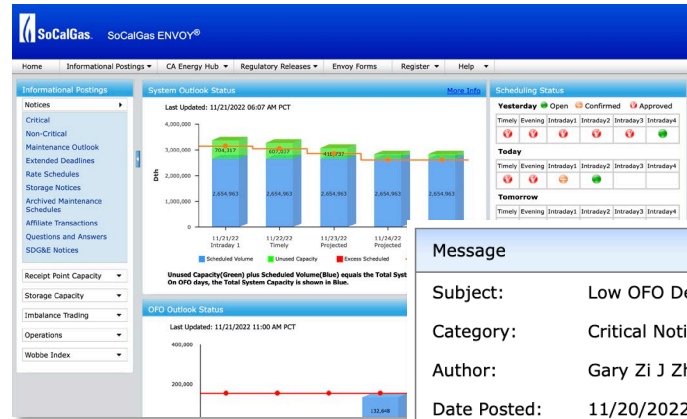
SoCalGas. SoCalGas ENVOY®

Home | Informational Postings ▾ | CA Energy Hub ▾ | Regulatory Releases ▾ | Envoy Forms | Register ▾ | Help ▾

Informational Postings
Notices ▸
Critical
Non-Critical
Maintenance Outlook
Extended Deadlines
Rate Schedules
Storage Notices
Archived Maintenance Schedules
Affiliate Transactions
Questions and Answers
SDG&E Notices

Receipt Point Capacity ▾
Storage Capacity ▾
Imbalance Trading ▾
Operations ▾
Wobbe Index ▾

System Outlook Status
More Info
Last Updated: 11/21/2022 06:07 AM PCT

4,000,000
3,000,000
2,000,000
1,000,000
0
Dth

704,317
607,037
416,737
2,654,963
2,654,963
2,654,963
2,654,963
2,654,963

11/21/22 Intraday 1
11/22/22 Timely
11/23/22 Projected
11/24/22 Projected

Scheduled Volume
Unused Capacity
Excess Scheduled

Unused Capacity(Green) plus Scheduled Volume(Blue) equals the Total Syst
On OFO days, the Total System Capacity is shown in Blue.

OFO Outlook Status
Last Updated: 11/21/2022 11:00 AM PCT
400,000
200,000
132,648

Scheduling Status
Yesterday Open Confirmed Approved
| Timely | Evening | Intraday1 | Intraday2 | Intraday3 | Intraday4 |
|---|---|---|---|---|---|
Today
| Timely | Evening | Intraday1 | Intraday2 | Intraday3 | Intraday4 |
|---|---|---|---|---|---|
Tomorrow
| Timely | Evening | Intraday1 | Intraday2 | Intraday3 | Intraday4 |
|---|---|---|---|---|---|

Message
Subject: Low OFO D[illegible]
Category: Critical Noti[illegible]
Author: Gary Zi J Z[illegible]
Date Posted: 11/20/2022